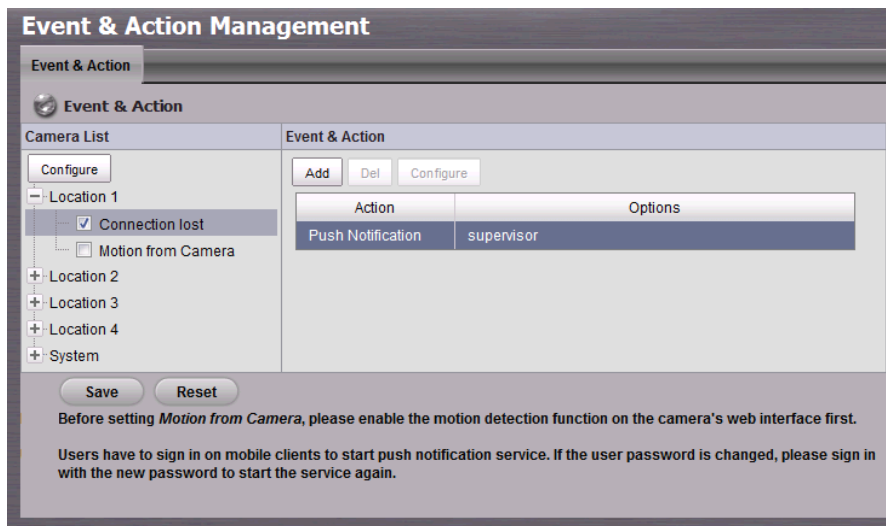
Event & Action Management

Event & Action

Event & Action

Camera List

Configure

Location 1

Connection lost

Motion from Camera

Location 2

Location 3

Location 4

System

Event & Action

Add Del Configure

| Action | Options |
|---|---|
| Push Notification | supervisor |

Save Reset

Before setting *Motion from Camera*, please enable the motion detection function on the camera's web interface first.

Users have to sign in on mobile clients to start push notification service. If the user password is changed, please sign in with the new password to start the service again.